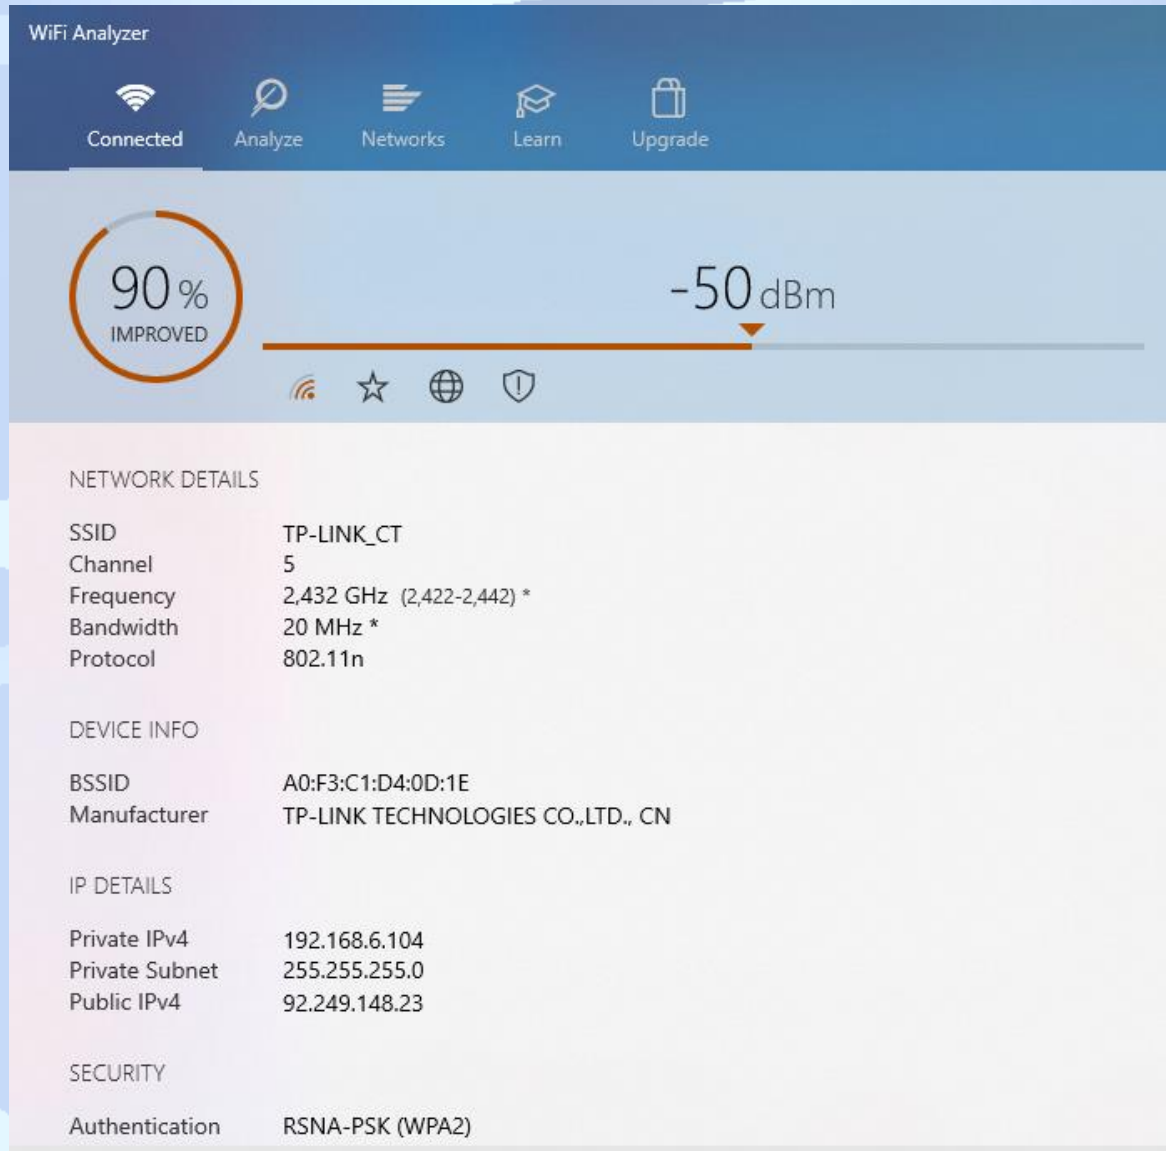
WiFi Analyzer

Connected Analyze Networks Learn Upgrade

90 %
IMPROVED

-50 dBm

NETWORK DETAILS

| | |
|---|---|
| SSID | TP-LINK_CT |
| Channel | 5 |
| Frequency | 2,432 GHz (2,422-2,442) * |
| Bandwidth | 20 MHz * |
| Protocol | 802.11n |

DEVICE INFO

| | |
|---|---|
| BSSID | A0:F3:C1:D4:0D:1E |
| Manufacturer | TP-LINK TECHNOLOGIES CO.,LTD., CN |

IP DETAILS

| | |
|---|---|
| Private IPv4 | 192.168.6.104 |
| Private Subnet | 255.255.255.0 |
| Public IPv4 | 92.249.148.23 |

SECURITY

| | |
|---|---|
| Authentication | RSNA-PSK (WPA2) |